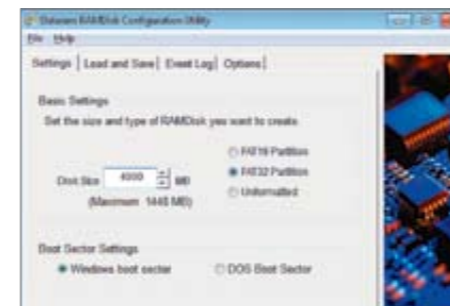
Dataram RAMDisk Configuration Utility
File Help
Settings | Load and Save | Event Log | Options |
Basic Settings
Set the size and type of RAMDisk you want to create.
Disk Size 4000 MB
(Maximum: 1445 MB)
FAT16 Partition
FAT32 Partition
Unformatted
Boot Sector Settings
Windows boot sector
DOS Boot Sector